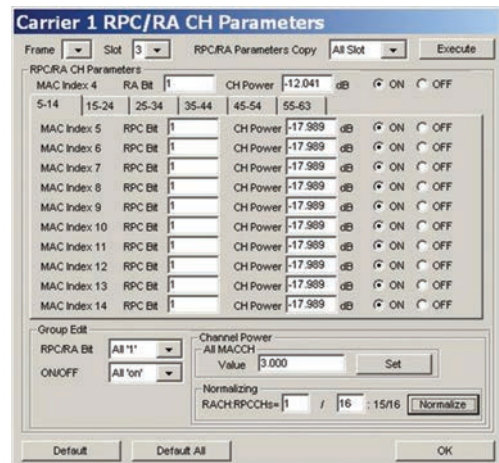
Carrier 1 RPC/RA CH Parameters

Frame [ ] Slot 3 RPC/RA Parameters Copy All Slot Execute

RPC/RA CH Parameters
MAC Index 4 RA Bit 1 CH Power -12.041 dB ON OFF

5-14 | 15-24 | 25-34 | 35-44 | 45-54 | 55-63

MAC Index 5 RPC Bit 1 CH Power -17.989 dB ON OFF
MAC Index 6 RPC Bit 1 CH Power -17.989 dB ON OFF
MAC Index 7 RPC Bit 1 CH Power -17.989 dB ON OFF
MAC Index 8 RPC Bit 1 CH Power -17.989 dB ON OFF
MAC Index 9 RPC Bit 1 CH Power -17.989 dB ON OFF
MAC Index 10 RPC Bit 1 CH Power -17.989 dB ON OFF
MAC Index 11 RPC Bit 1 CH Power -17.989 dB ON OFF
MAC Index 12 RPC Bit 1 CH Power -17.989 dB ON OFF
MAC Index 13 RPC Bit 1 CH Power -17.989 dB ON OFF
MAC Index 14 RPC Bit 1 CH Power -17.989 dB ON OFF

Group Edit
RPC/RA Bit All '1'
ON/OFF All 'on'

Channel Power
All MACCH
Value 3.000 Set

Normalizing
RACH:RPCCHs= 1 / 16 : 15/16 Normalize

Default Default All OK